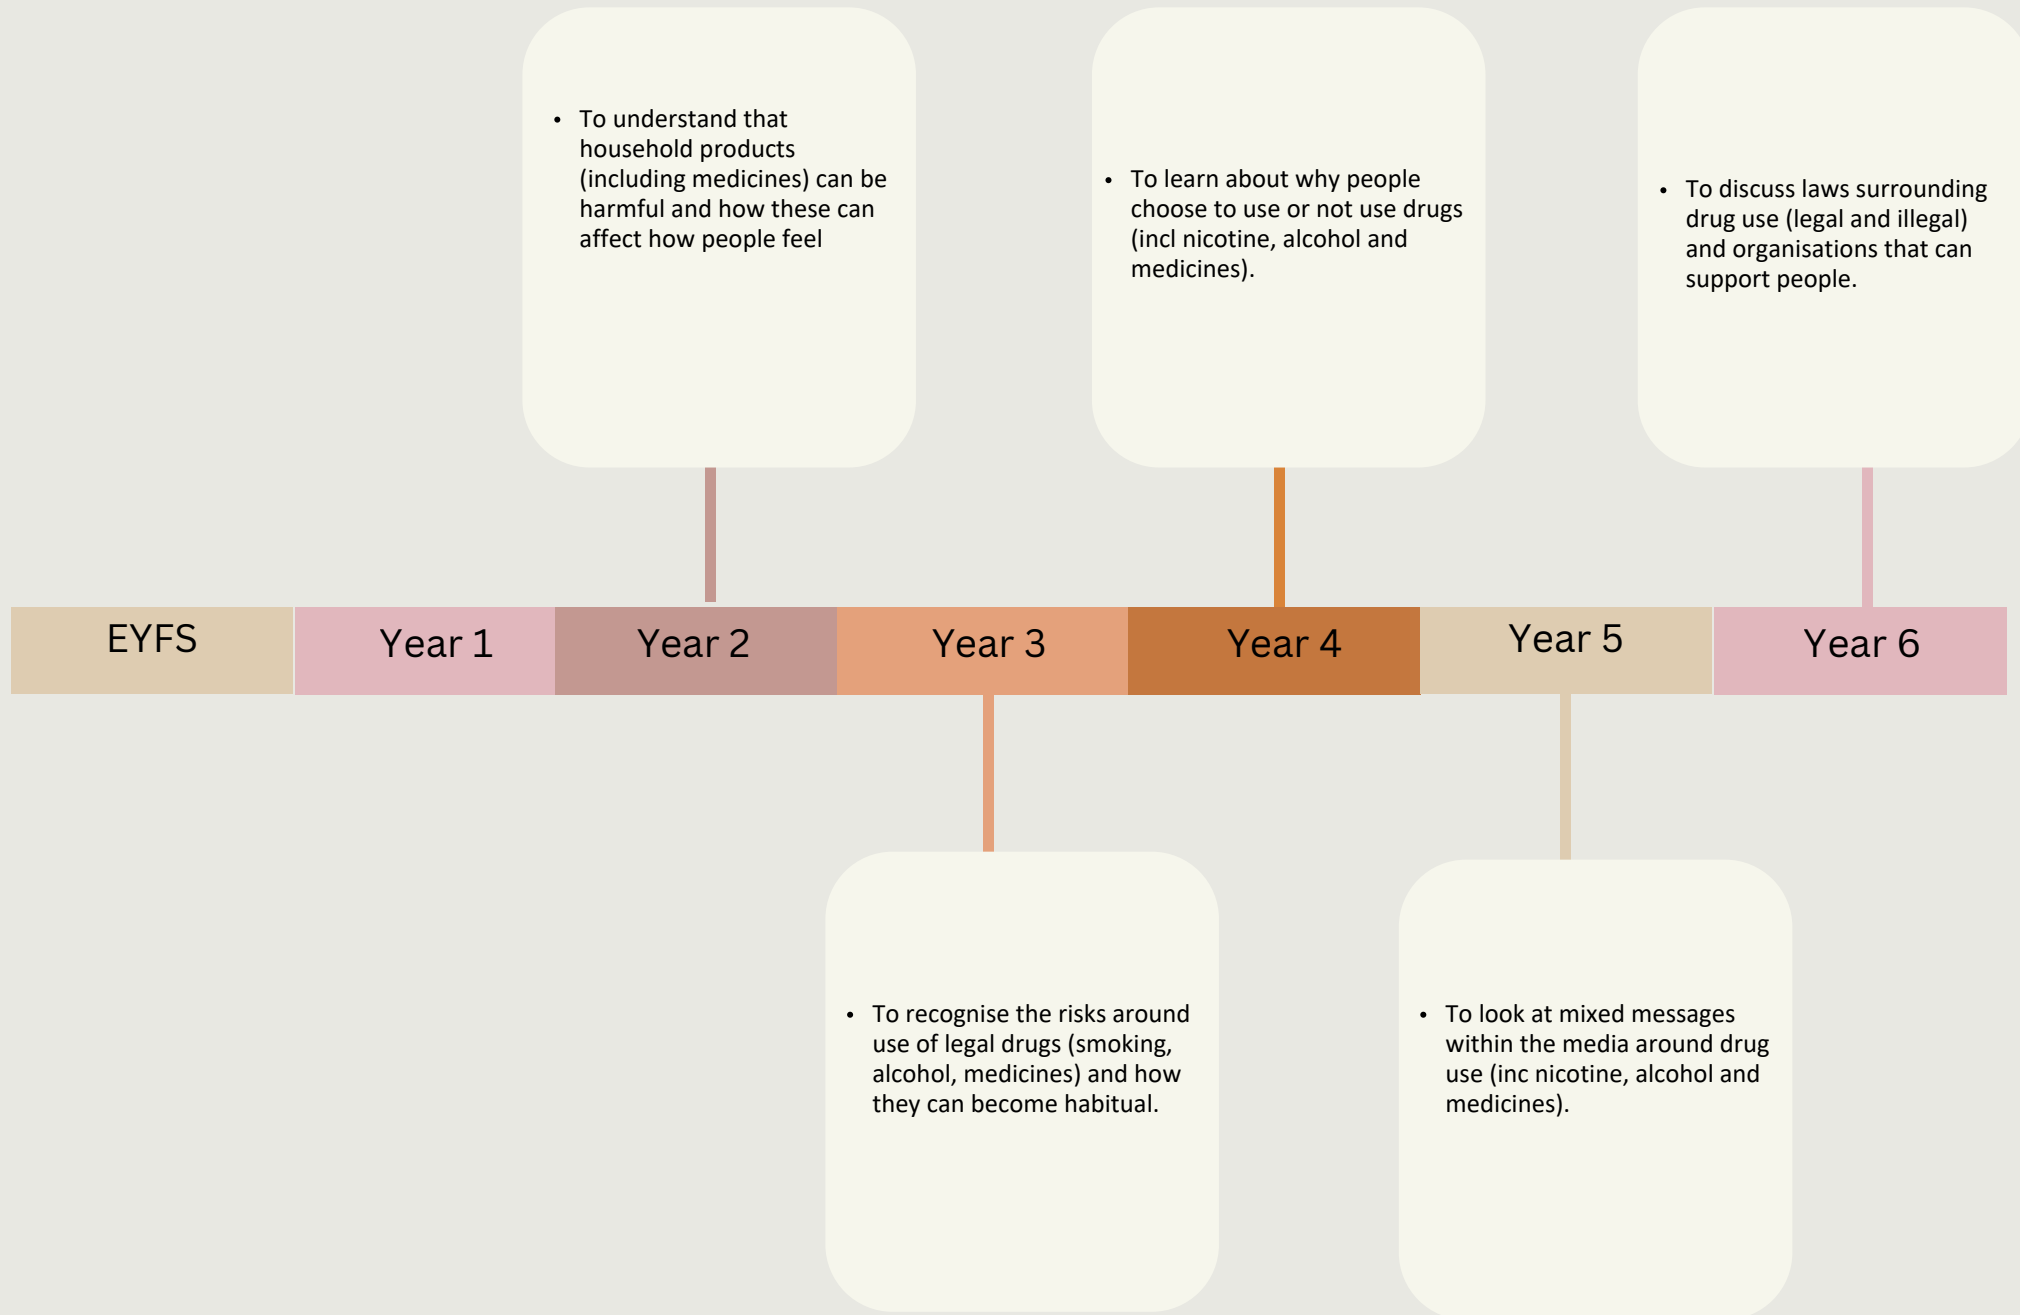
• To understand that household products (including medicines) can be harmful and how these can affect how people feel

• To learn about why people choose to use or not use drugs (incl nicotine, alcohol and medicines).

• To discuss laws surrounding drug use (legal and illegal) and organisations that can support people.

EYFS

Year 1

Year 2

Year 3

Year 4

Year 5

Year 6

• To recognise the risks around use of legal drugs (smoking, alcohol, medicines) and how they can become habitual.

• To look at mixed messages within the media around drug use (inc nicotine, alcohol and medicines).